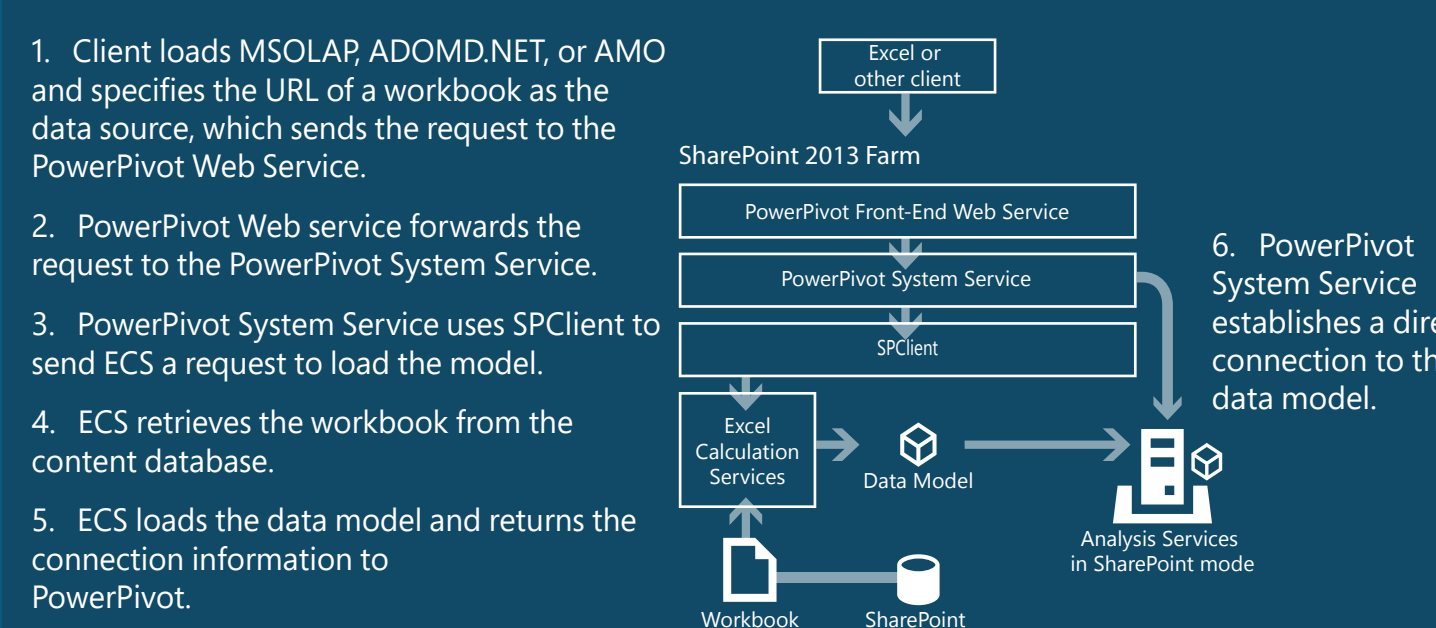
1. Client loads MSOLAP, ADOMD.NET, or AMO and specifies the URL of a workbook as the data source, which sends the request to the PowerPivot Web Service.

2. PowerPivot Web service forwards the request to the PowerPivot System Service.

3. PowerPivot System Service uses SPClient to send ECS a request to load the model.

4. ECS retrieves the workbook from the content database.

5. ECS loads the data model and returns the connection information to PowerPivot.

Excel or other client

SharePoint 2013 Farm

PowerPivot Front-End Web Service

PowerPivot System Service

SPClient

Excel Calculation Services

Data Model

Analysis Services in SharePoint mode

Workbook

SharePoint

6. PowerPivot System Service establishes a dire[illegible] connection to th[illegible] data model.